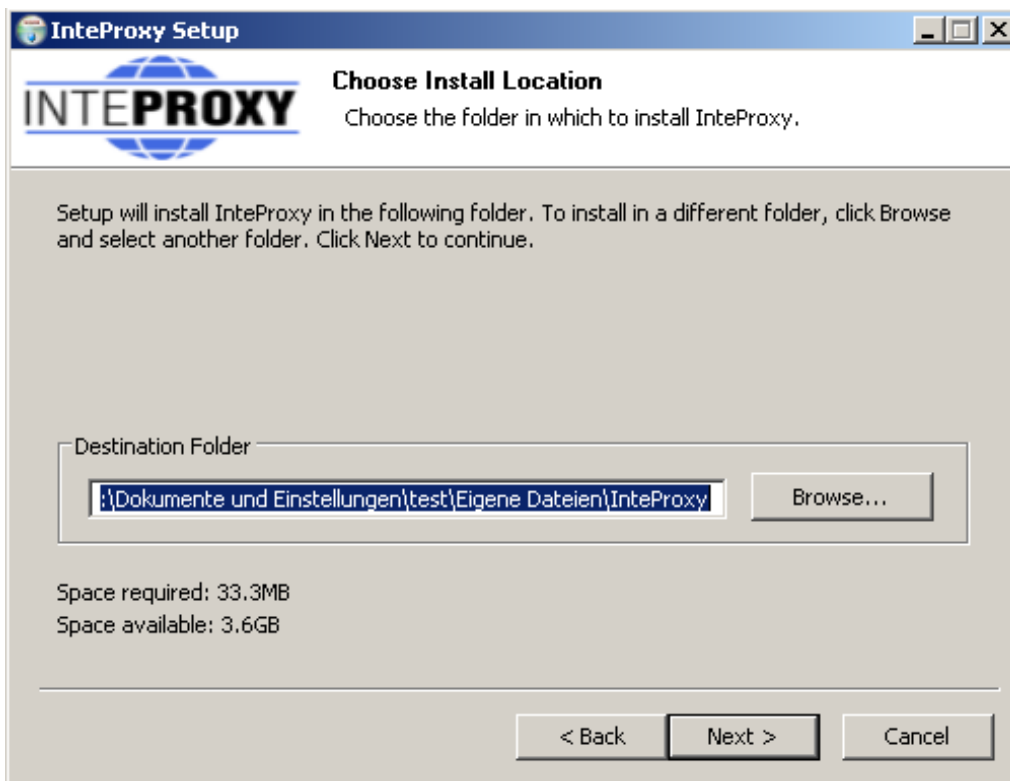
InteProxy Setup

INTEPROXY

Choose Install Location

Choose the folder in which to install InteProxy.

Setup will install InteProxy in the following folder. To install in a different folder, click Browse and select another folder. Click Next to continue.

Destination Folder

:\Dokumente und Einstellungen\test\Eigene Dateien\InteProxy

Browse...

Space required: 33.3MB
Space available: 3.6GB

< Back

Next >

Cancel